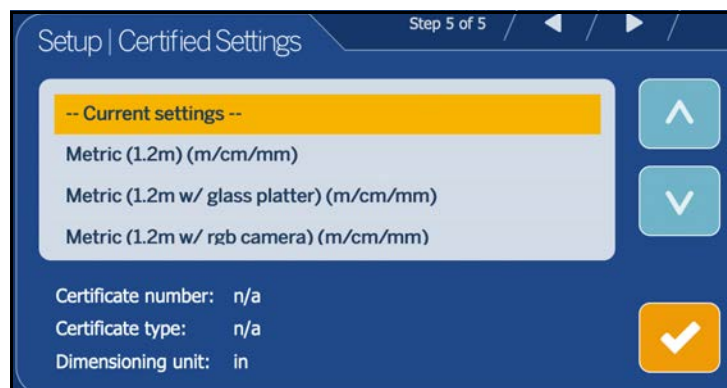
Setup | Certified Settings

Step 5 of 5

-- Current settings --

Metric (1.2m) (m/cm/mm)

Metric (1.2m w/ glass platter) (m/cm/mm)

Metric (1.2m w/ rgb camera) (m/cm/mm)

Certificate number: n/a

Certificate type: n/a

Dimensioning unit: in